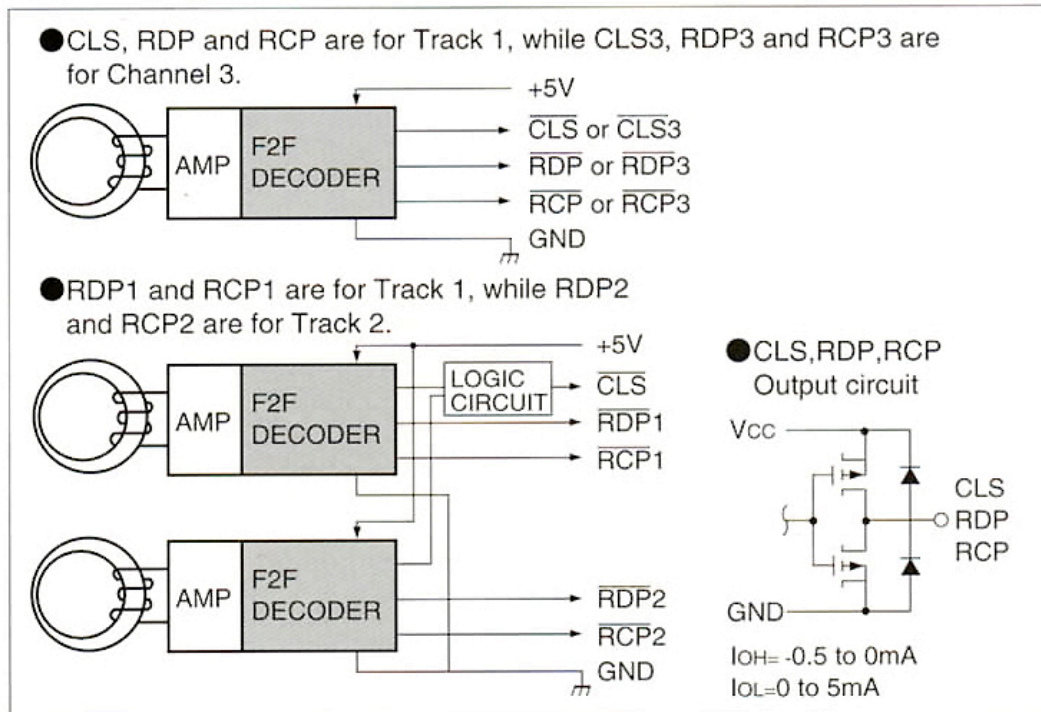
●CLS, RDP and RCP are for Track 1, while CLS3, RDP3 and RCP3 are for Channel 3.

+5V

AMP

F2F DECODER

$\overline{CLS}$ or $\overline{CLS3}$

$\overline{RDP}$ or $\overline{RDP3}$

$\overline{RCP}$ or $\overline{RCP3}$

GND

●RDP1 and RCP1 are for Track 1, while RDP2 and RCP2 are for Track 2.

+5V

AMP

F2F DECODER

LOGIC CIRCUIT

$\overline{CLS}$

$\overline{RDP}1$

$\overline{RCP}1$

AMP

F2F DECODER

$\overline{RDP}2$

$\overline{RCP}2$

GND

●CLS,RDP,RCP Output circuit

Vcc

CLS
RDP
RCP

GND

IOH= -0.5 to 0mA
IOL=0 to 5mA